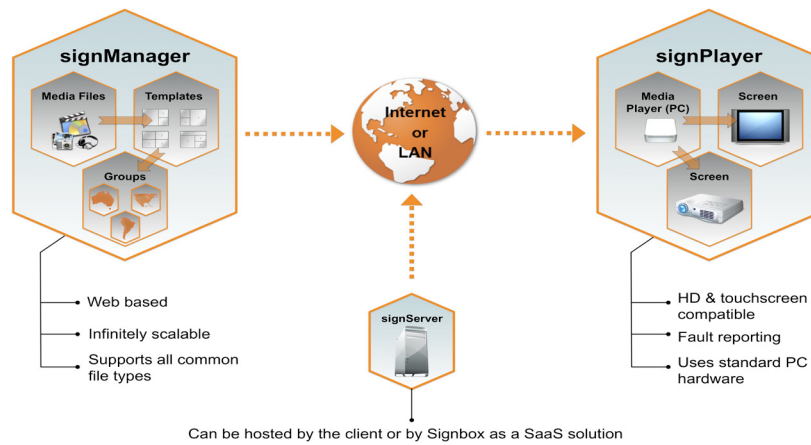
signManager

Media Files

Templates

Groups

Web based

Infinitely scalable

Supports all common file types

Internet or LAN

signServer

Can be hosted by the client or by Signbox as a SaaS solution

signPlayer

Media Player (PC)

Screen

Screen

HD & touchscreen compatible

Fault reporting

Uses standard PC hardware